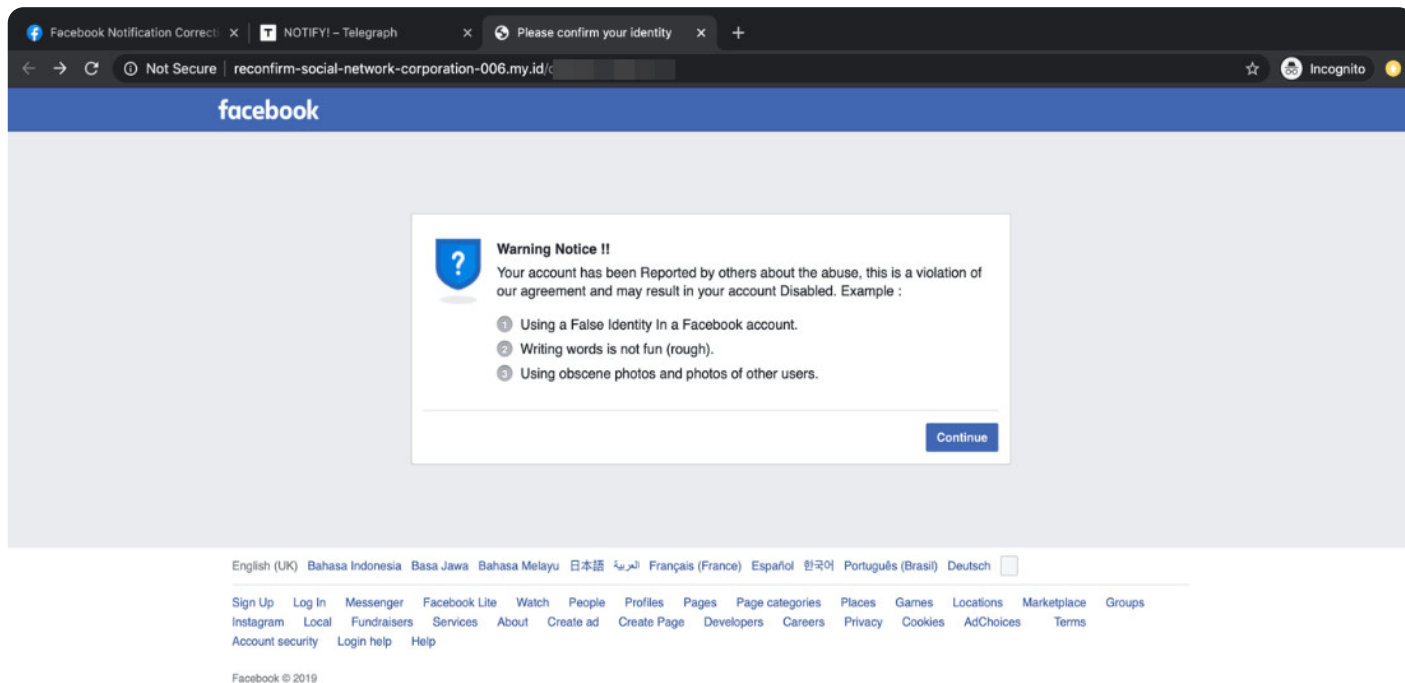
Facebook Notification Correcti ×
NOTIFY! – Telegraph ×
Please confirm your identity ×
+

Not Secure | reconfirm-social-network-corporation-006.my.id/c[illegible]

Incognito

facebook

?

Warning Notice !!

Your account has been Reported by others about the abuse, this is a violation of our agreement and may result in your account Disabled. Example :

1 Using a False Identity In a Facebook account.
2 Writing words is not fun (rough).
3 Using obscene photos and photos of other users.

Continue

English (UK) Bahasa Indonesia Basa Jawa Bahasa Melayu 日本語 العربية Français (France) Español 한국어 Português (Brasil) Deutsch

Sign Up Log In Messenger Facebook Lite Watch People Profiles Pages Page categories Places Games Locations Marketplace Groups Instagram Local Fundraisers Services About Create ad Create Page Developers Careers Privacy Cookies AdChoices Terms Account security Login help Help

Facebook © 2019